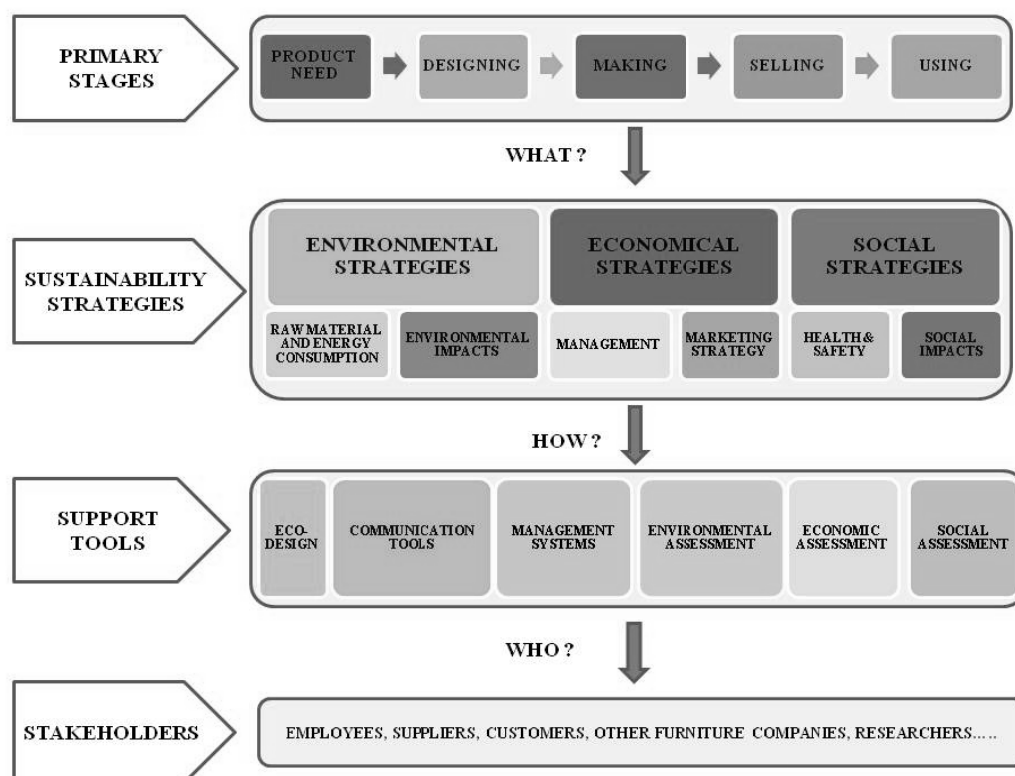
PRIMARY STAGES

PRODUCT NEED

DESIGNING

MAKING

SELLING

USING

WHAT ?

SUSTAINABILITY STRATEGIES

ENVIRONMENTAL STRATEGIES

ECONOMICAL STRATEGIES

SOCIAL STRATEGIES

RAW MATERIAL AND ENERGY CONSUMPTION

ENVIRONMENTAL IMPACTS

MANAGEMENT

MARKETING STRATEGY

HEALTH & SAFETY

SOCIAL IMPACTS

HOW ?

SUPPORT TOOLS

ECO-DESIGN

COMMUNICATION TOOLS

MANAGEMENT SYSTEMS

ENVIRONMENTAL ASSESSMENT

ECONOMIC ASSESSMENT

SOCIAL ASSESSMENT

WHO ?

STAKEHOLDERS

EMPLOYEES, SUPPLIERS, CUSTOMERS, OTHER FURNITURE COMPANIES, RESEARCHERS…..